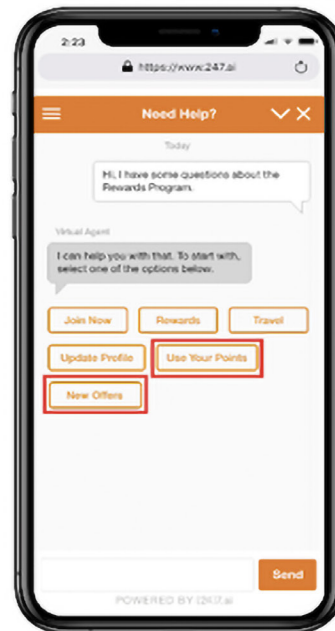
2:23

https://www.247.ai

Need Help?

Today

Hi, I have some questions about the Rewards Program.

Virtual Agent

I can help you with that. To start with, select one of the options below.

Join Now

Rewards

Travel

Update Profile

Use Your Points

New Offers

Send

POWERED BY [24]7.ai